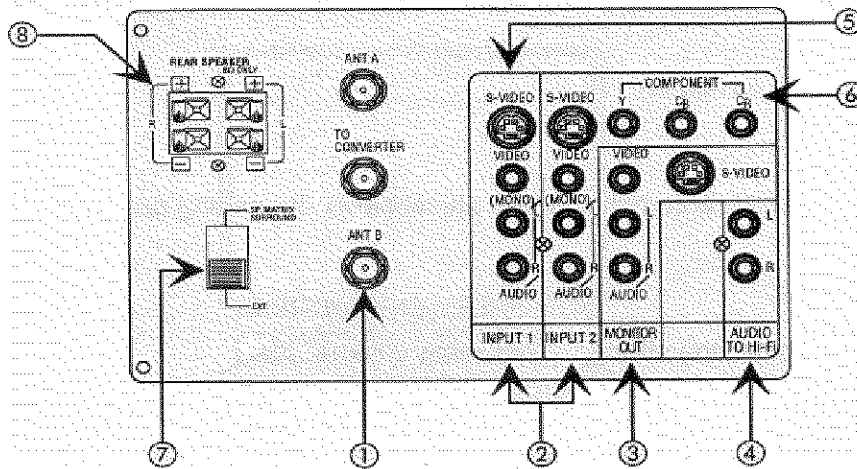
⑧
REAR SPEAKER
8Ω ONLY
+ +
R L
− 8Ω −
SP MATRIX SURROUND
EXT
⑦
ANT A
TO CONVERTER
ANT B
①
⑤
⑥
S-VIDEO
VIDEO
(MONO)
L
R
AUDIO
INPUT 1
S-VIDEO
VIDEO
(MONO)
L
R
AUDIO
INPUT 2
②
COMPONENT
Y
$C_B$
$C_R$
VIDEO
L
R
AUDIO
MONITOR OUT
③
S-VIDEO
L
R
AUDIO TO HI-FI
④